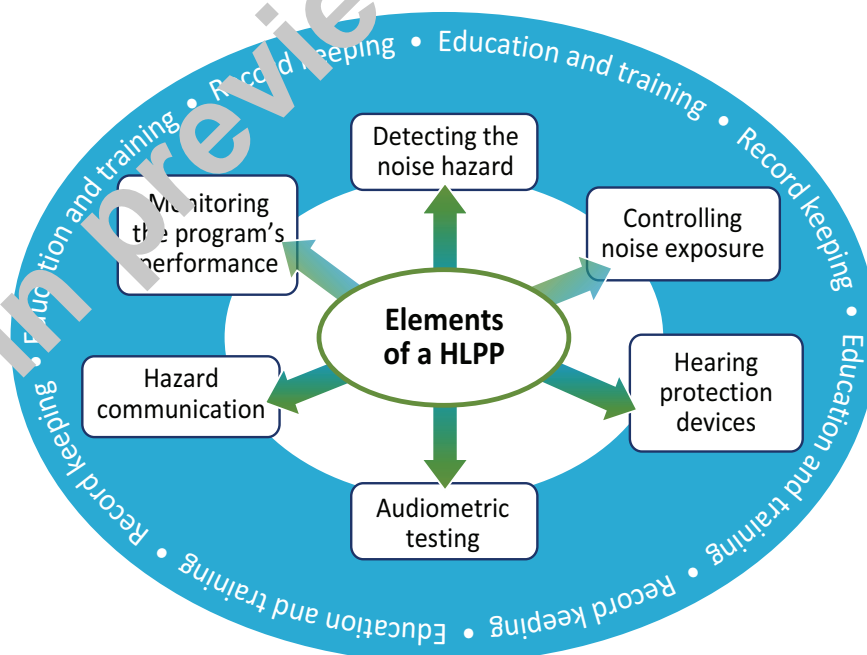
Record keeping • Education and training • Record keeping • Education and training • Record keeping • Education and training • Record keeping • Education and training •

Elements of a HLPP

Detecting the noise hazard

Controlling noise exposure

Hearing protection devices

Audiometric testing

Hazard communication

Monitoring the program's performance

preview